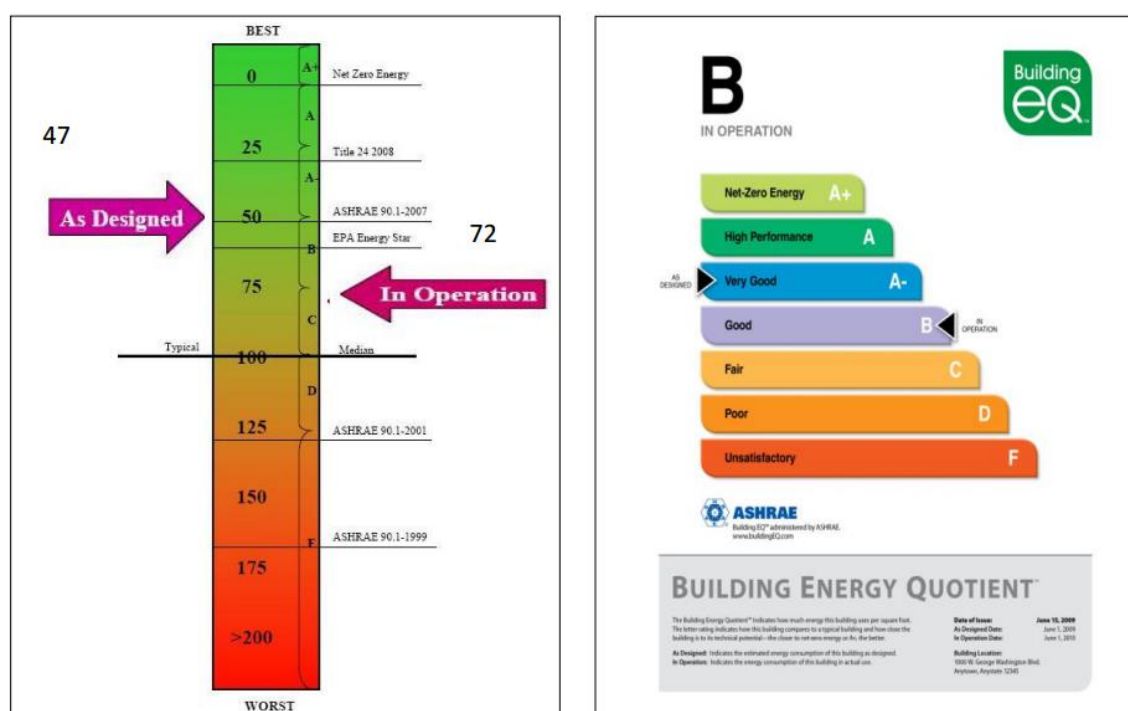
BEST

47

0 A+ Net Zero Energy

A

25 Title 24 2008

A-

As Designed 50 ASHRAE 90.1-2007

EPA Energy Star 72

B

75 In Operation

C

Typical 100 Median

D

125 ASHRAE 90.1-2001

150

ASHRAE 90.1-1999

F

175

>200

WORST

B
IN OPERATION

Building eQ

Net-Zero Energy A+

High Performance A

AS DESIGNED Very Good A-

Good B IN OPERATION

Fair C

Poor D

Unsatisfactory F

ASHRAE
Building EQ™ administered by ASHRAE
www.buildingEQ.com

BUILDING ENERGY QUOTIENT™

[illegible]

Date of Issue: June 15, 2009
As Designed Date: June 1, 2009
In Operation Date: June 1, 2010

As Designed: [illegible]
In Operation: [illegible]

Building Location:
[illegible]